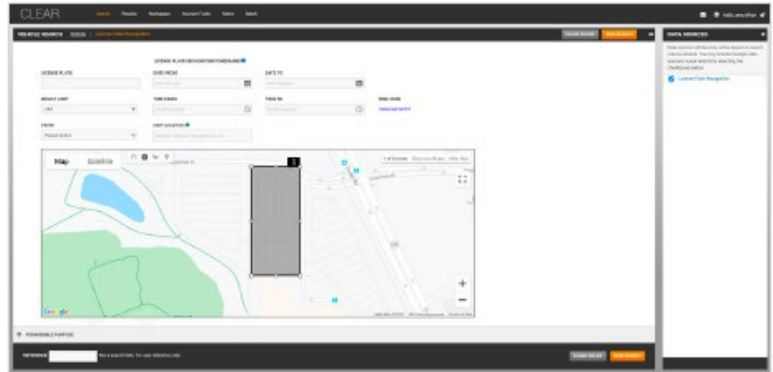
CLEAR

VEHICLE SEARCH

LICENSE PLATE

DATE FROM

DATE TO

RESULT LIMIT

TIME FROM

TIME TO

STATE

Please Select

Map Satellite

Google

PERMISSIBLE PURPOSE

REFERENCE

DIGITAL RESOURCES

License Plate Recognition